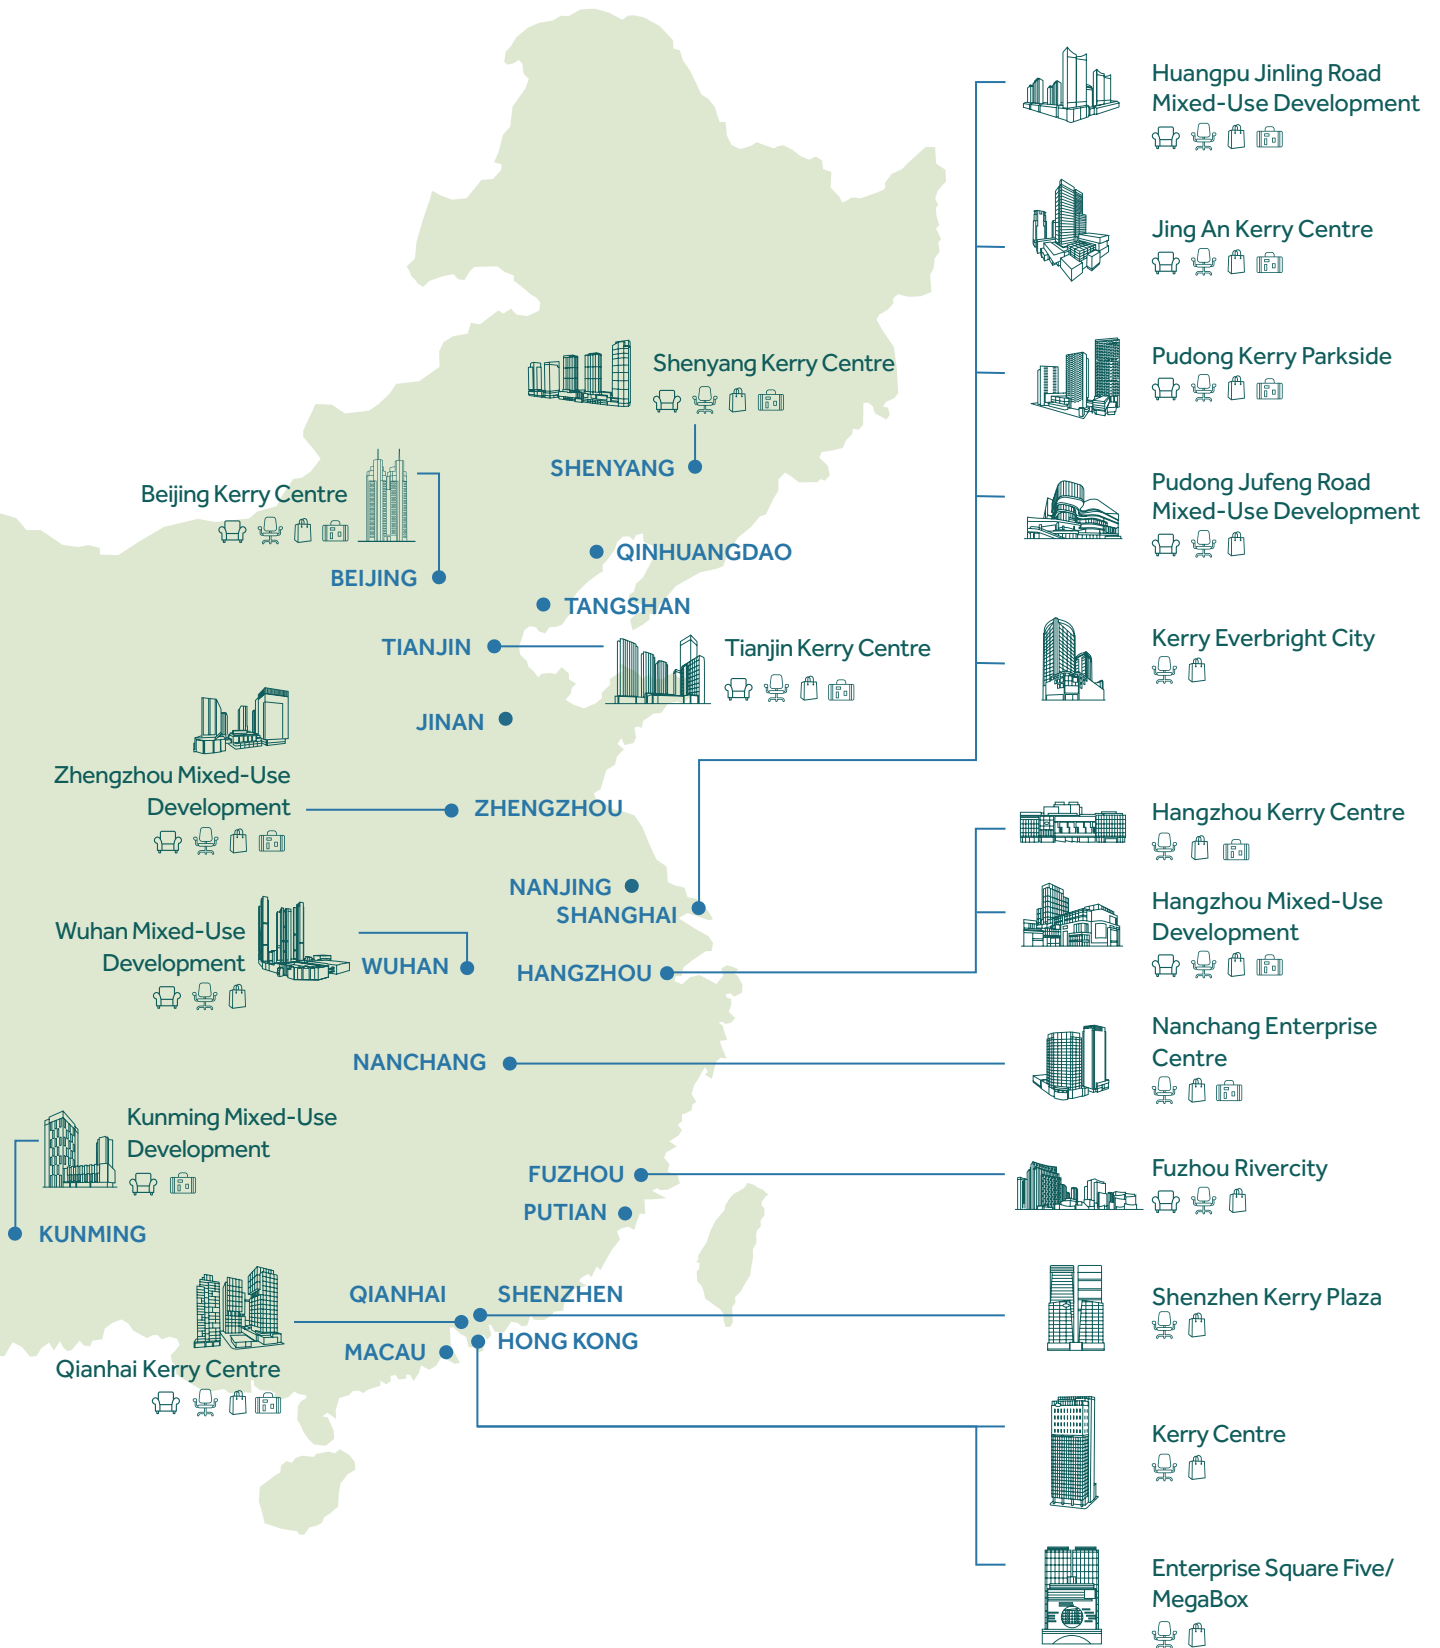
Huangpu Jinling Road Mixed-Use Development

Jing An Kerry Centre

Pudong Kerry Parkside

Pudong Jufeng Road Mixed-Use Development

Kerry Everbright City

Shenyang Kerry Centre

SHENYANG

Beijing Kerry Centre

BEIJING

QINHUANGDAO

TANGSHAN

TIANJIN

Tianjin Kerry Centre

JINAN

Zhengzhou Mixed-Use Development

ZHENGZHOU

Hangzhou Kerry Centre

Hangzhou Mixed-Use Development

NANJING

SHANGHAI

Wuhan Mixed-Use Development

WUHAN

HANGZHOU

NANCHANG

Nanchang Enterprise Centre

Kunming Mixed-Use Development

FUZHOU

Fuzhou Rivercity

PUTIAN

KUNMING

QIANHAI

SHENZHEN

Shenzhen Kerry Plaza

MACAU

HONG KONG

Qianhai Kerry Centre

Kerry Centre

Enterprise Square Five/ MegaBox